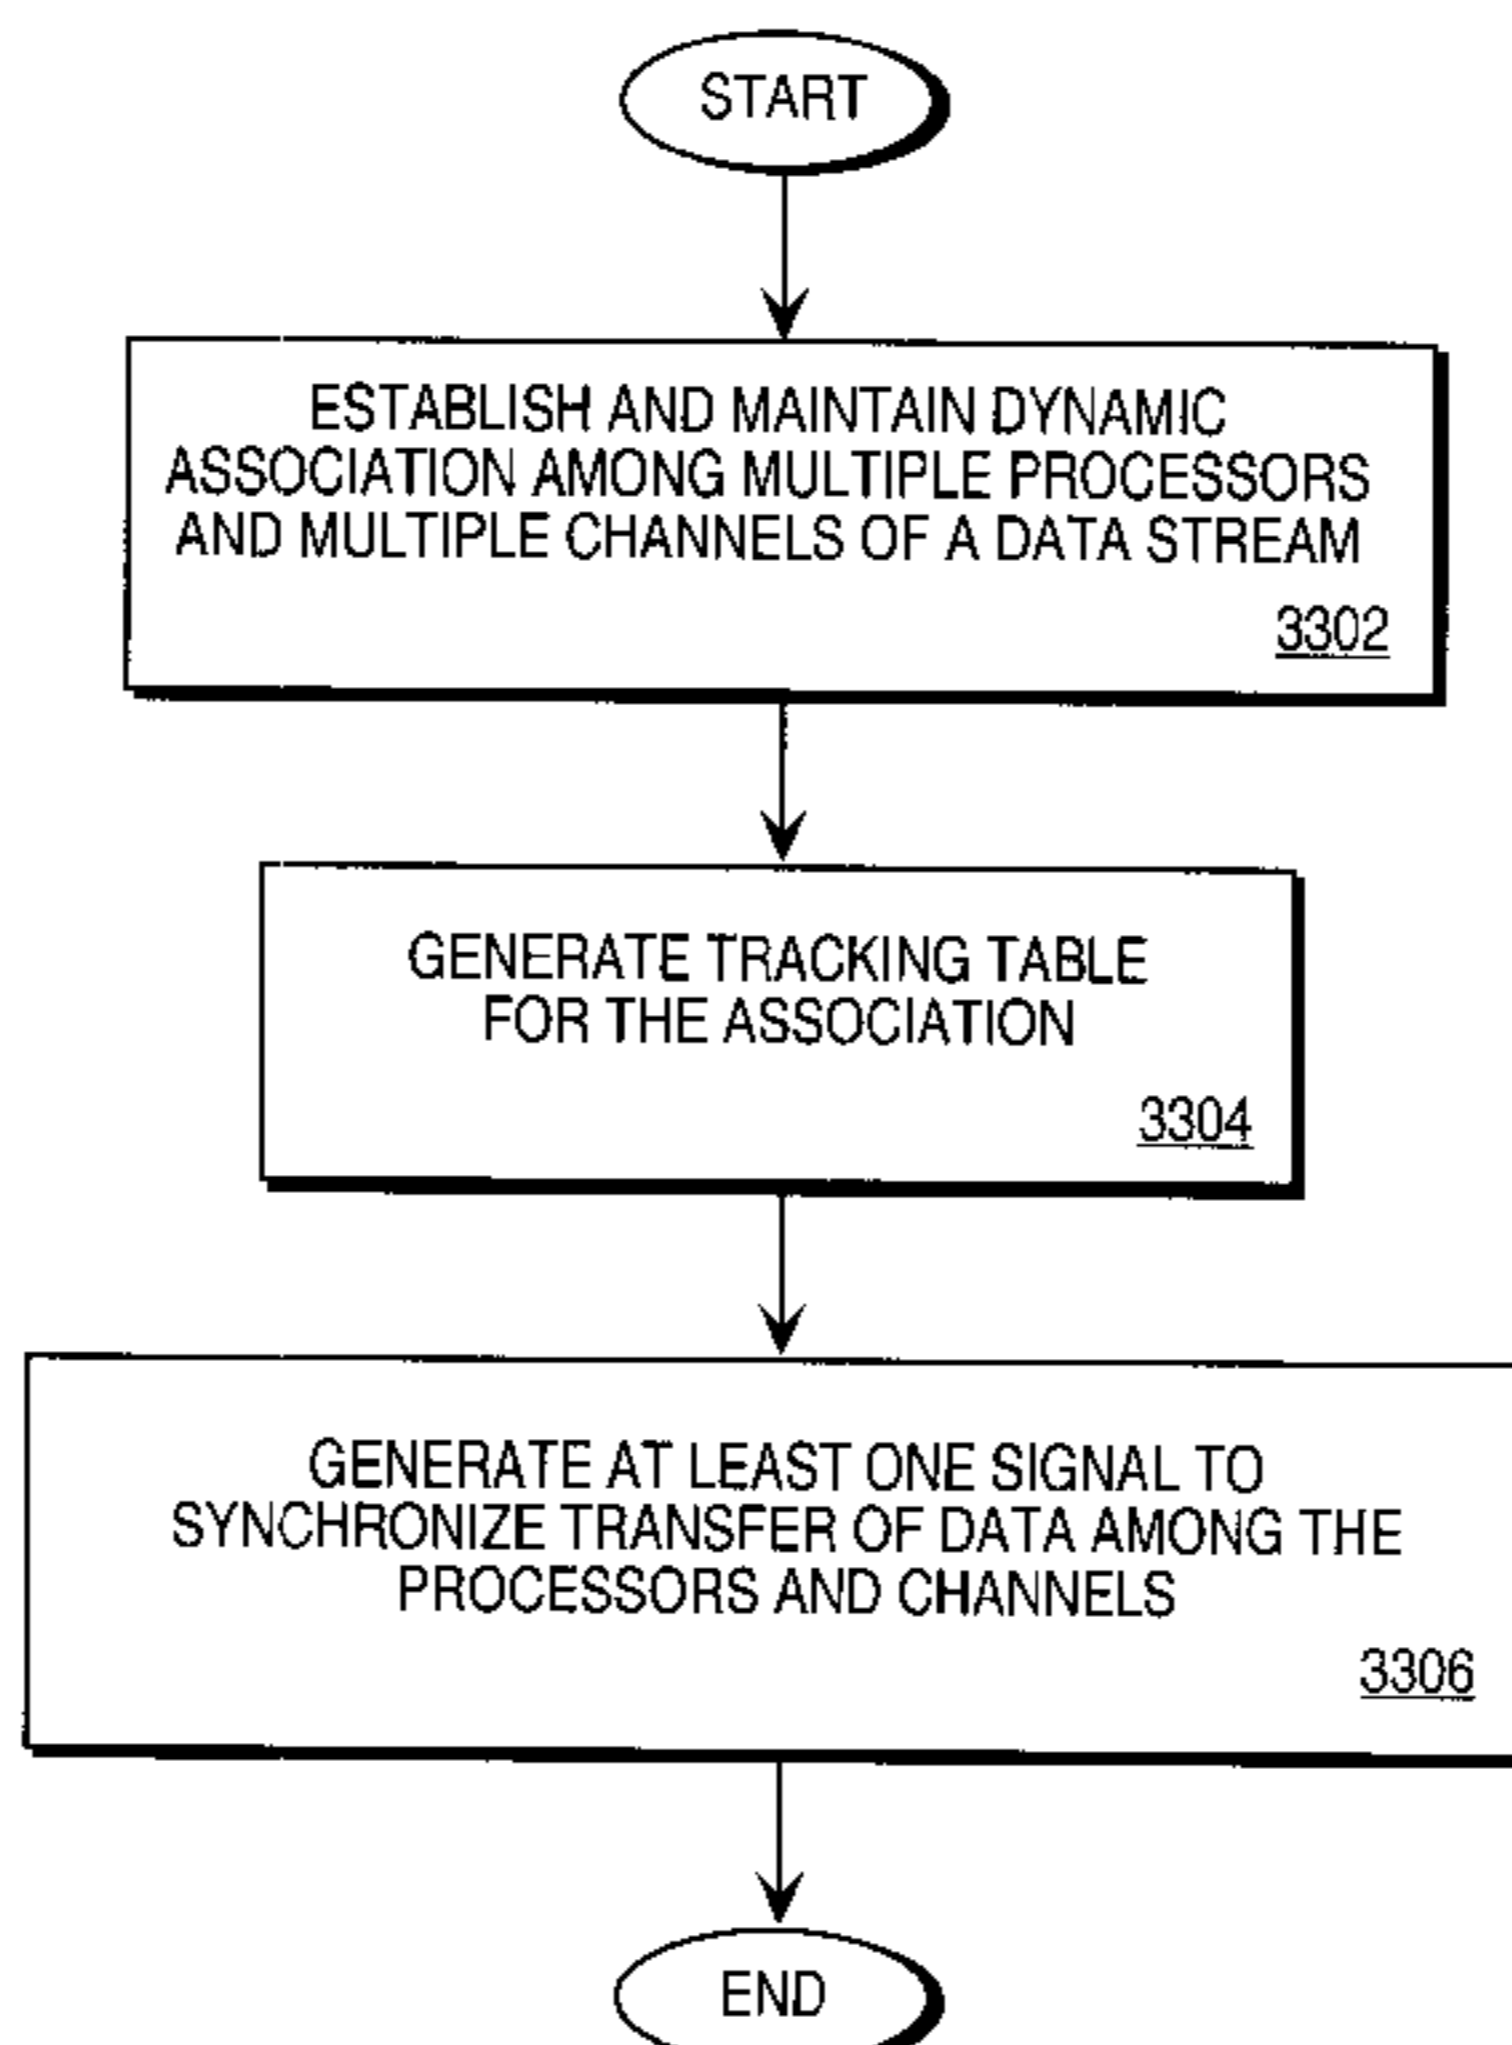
START

ESTABLISH AND MAINTAIN DYNAMIC ASSOCIATION AMONG MULTIPLE PROCESSORS AND MULTIPLE CHANNELS OF A DATA STREAM

3302

GENERATE TRACKING TABLE FOR THE ASSOCIATION

3304

GENERATE AT LEAST ONE SIGNAL TO SYNCHRONIZE TRANSFER OF DATA AMONG THE PROCESSORS AND CHANNELS

3306

END